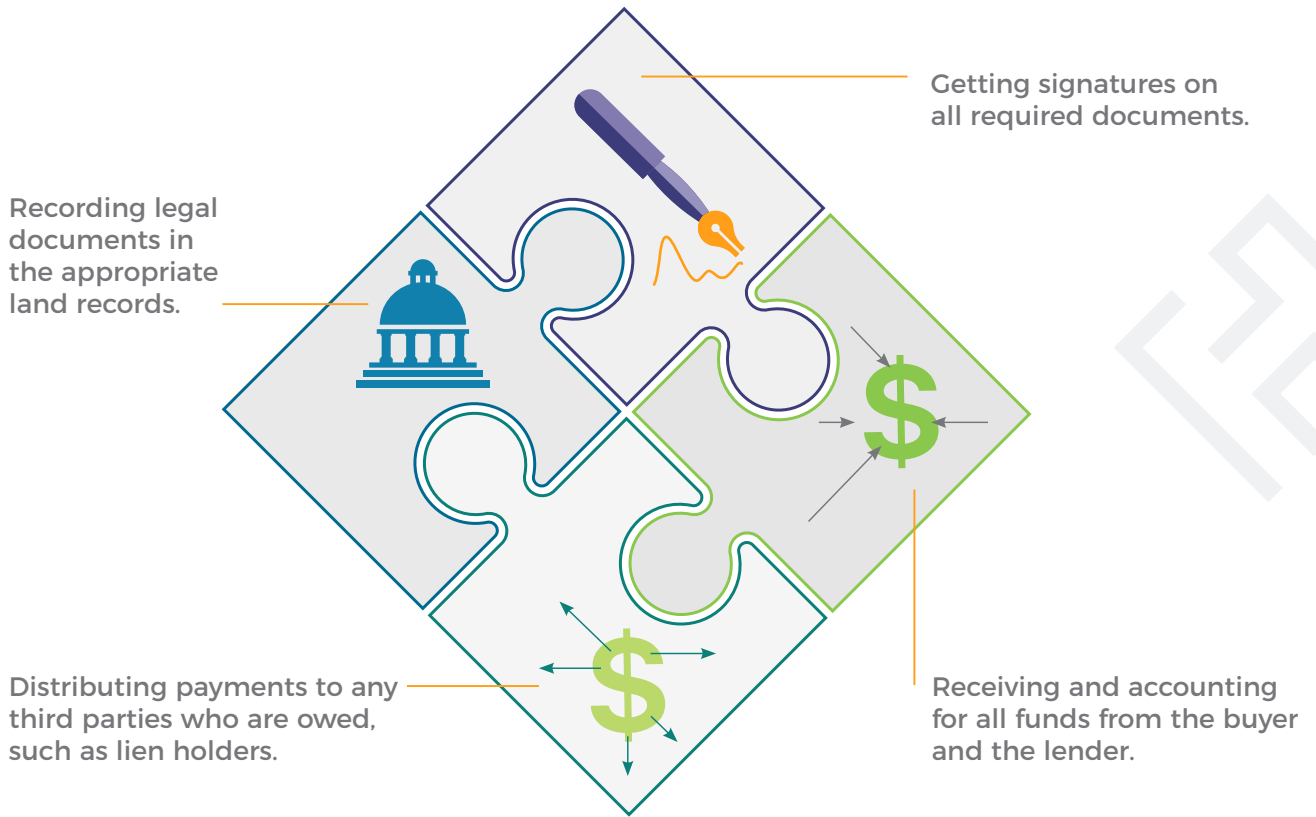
Getting signatures on all required documents.

Recording legal documents in the appropriate land records.

$

$

Distributing payments to any third parties who are owed, such as lien holders.

Receiving and accounting for all funds from the buyer and the lender.